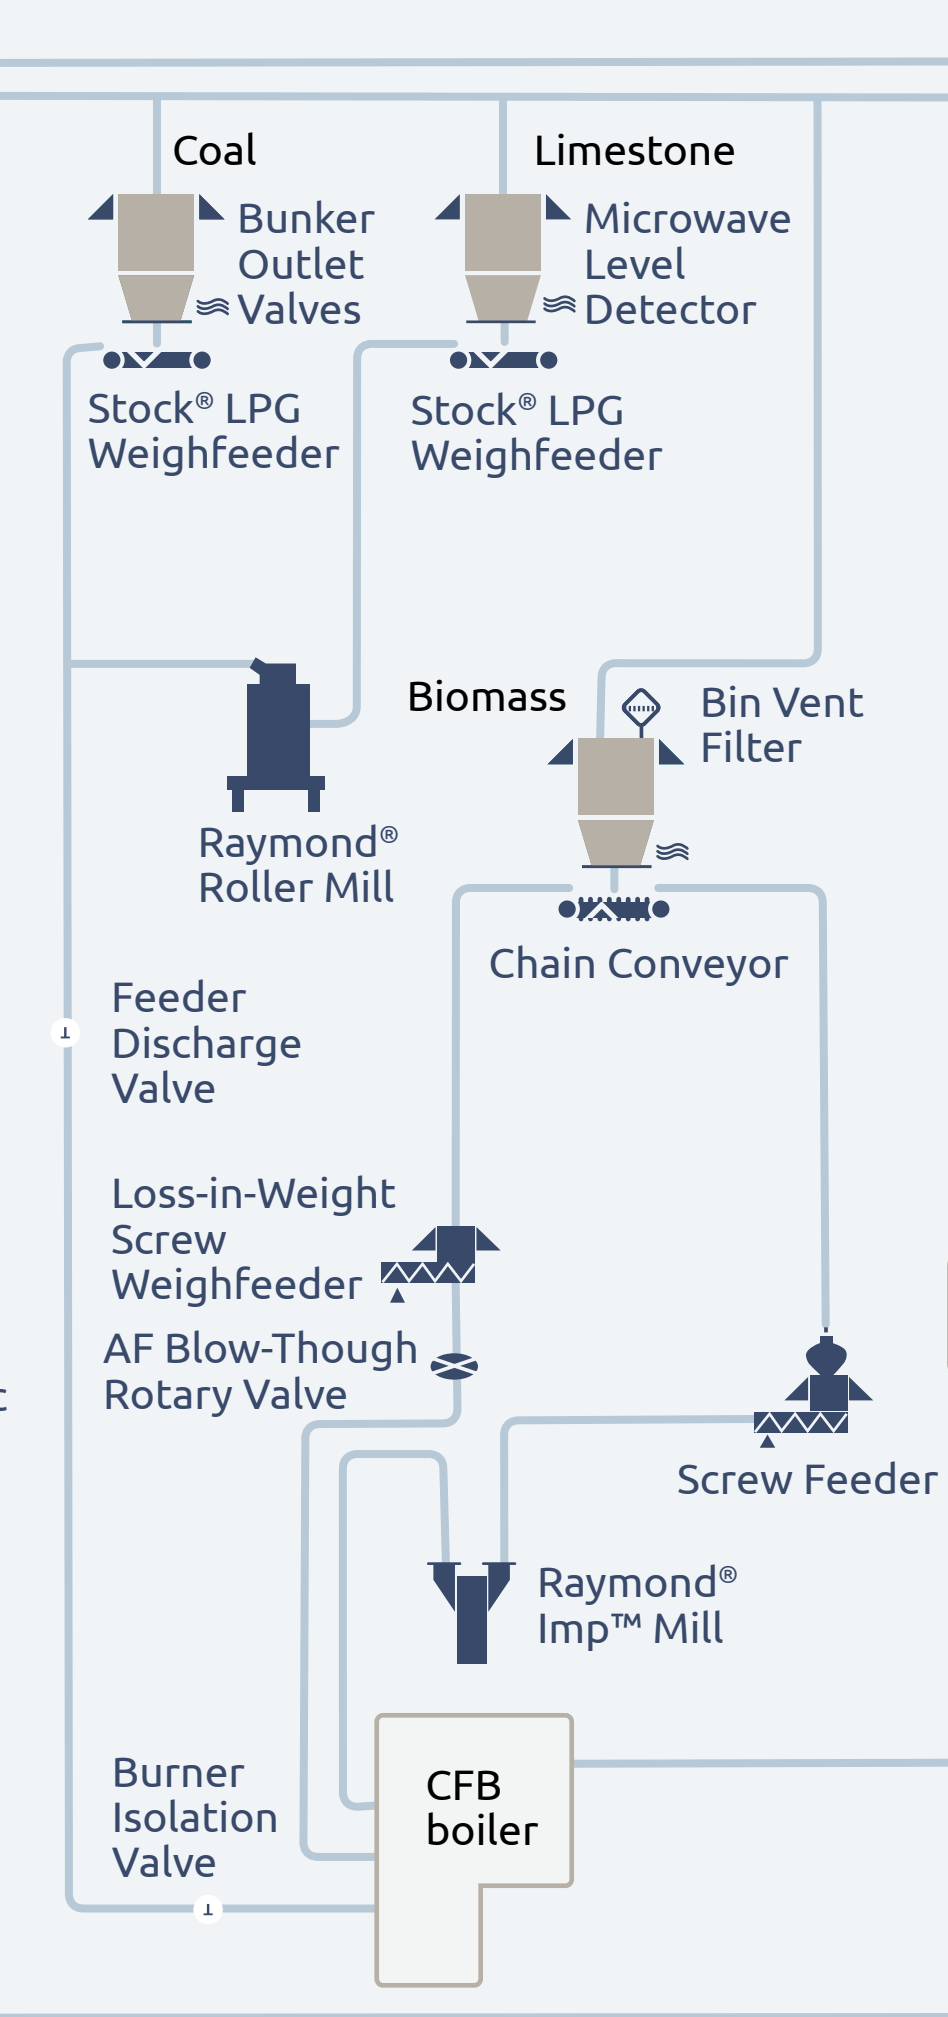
Coal

Bunker Outlet Valves

Stock® LPG Weighfeeder

Limestone

Microwave Level Detector

Stock® LPG Weighfeeder

Biomass

Bin Vent Filter

Raymond® Roller Mill

Chain Conveyor

Feeder Discharge Valve

Loss-in-Weight Screw Weighfeeder

AF Blow-Though Rotary Valve

Screw Feeder

Raymond® Imp™ Mill

CFB boiler

Burner Isolation Valve